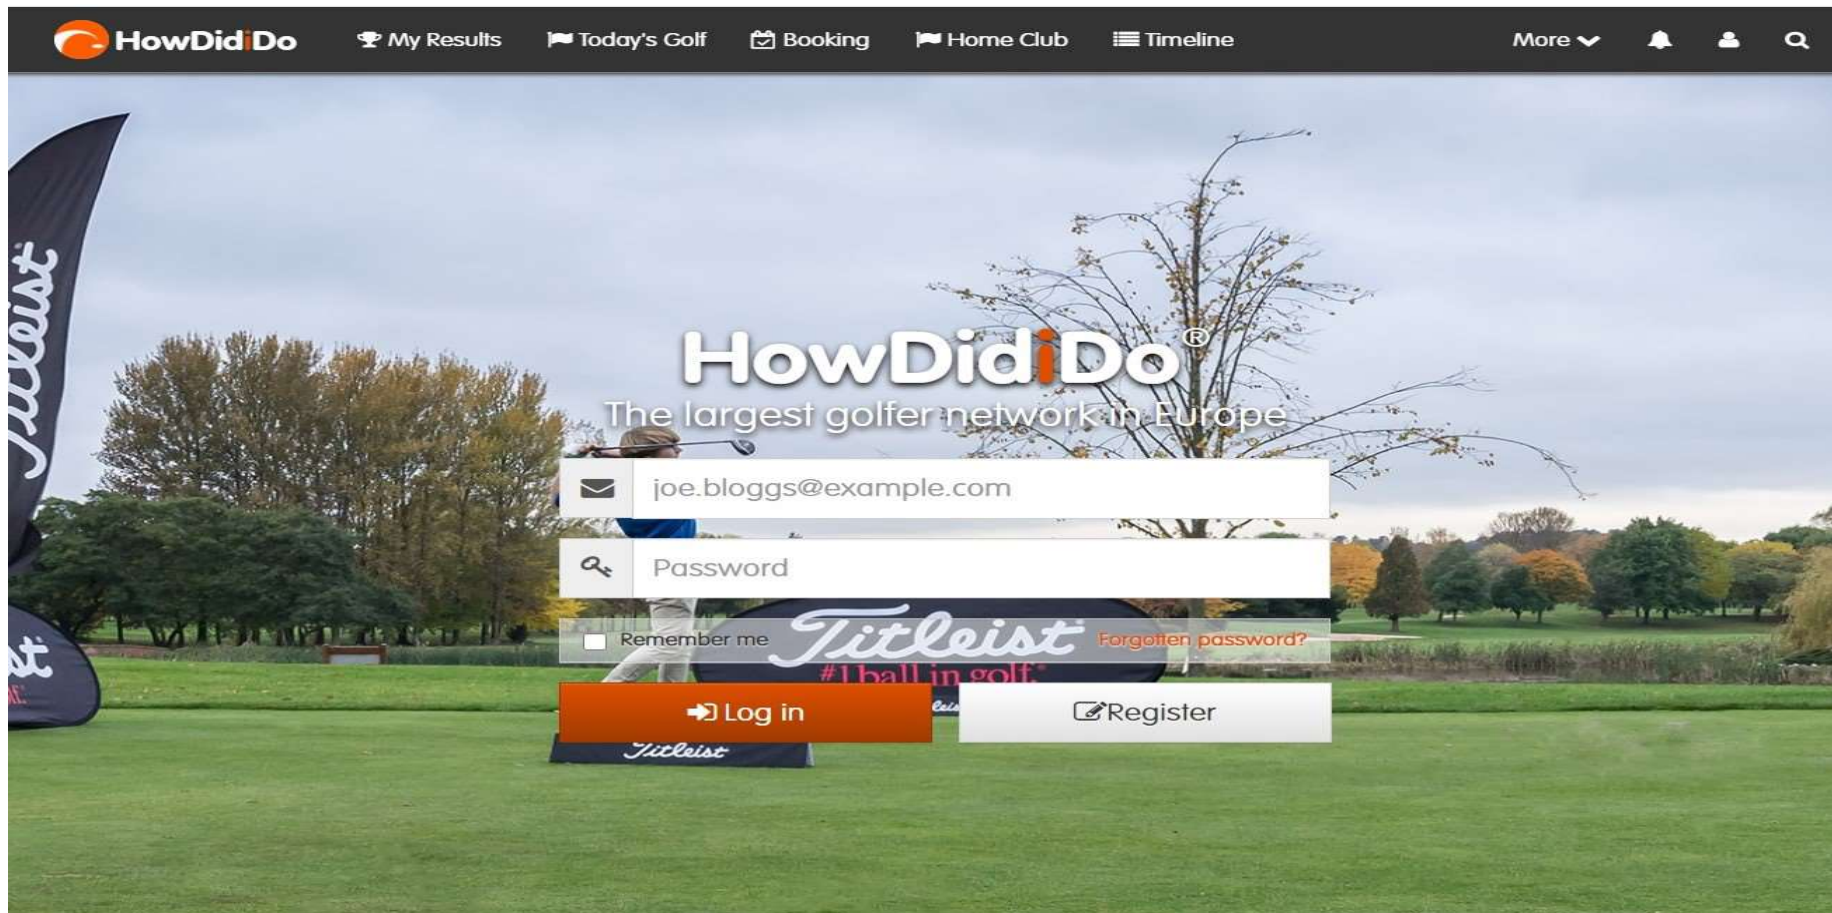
HowDidiDo My Results Today's Golf Booking Home Club Timeline More

Titleist

HowDidiDo®
The largest golfer network in Europe

joe.bloggs@example.com

Password

Remember me Titleist Forgotten password?
#1 ball in golf

Log in Register

Titleist